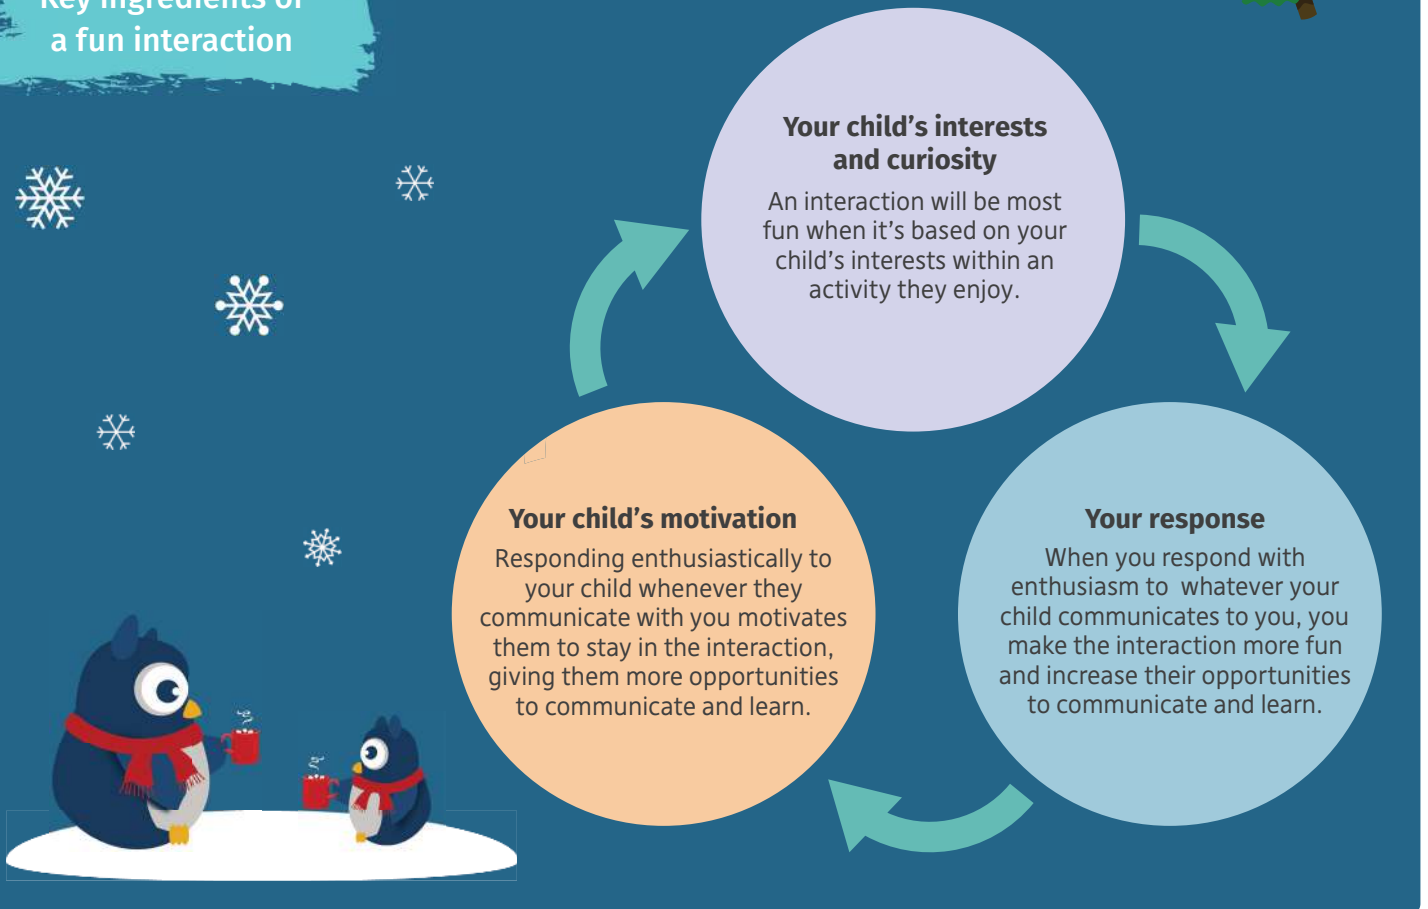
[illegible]
a fun interaction

Your child's interests and curiosity
An interaction will be most fun when it's based on your child's interests within an activity they enjoy.

Your response
When you respond with enthusiasm to whatever your child communicates to you, you make the interaction more fun and increase their opportunities to communicate and learn.

Your child's motivation
Responding enthusiastically to your child whenever they communicate with you motivates them to stay in the interaction, giving them more opportunities to communicate and learn.